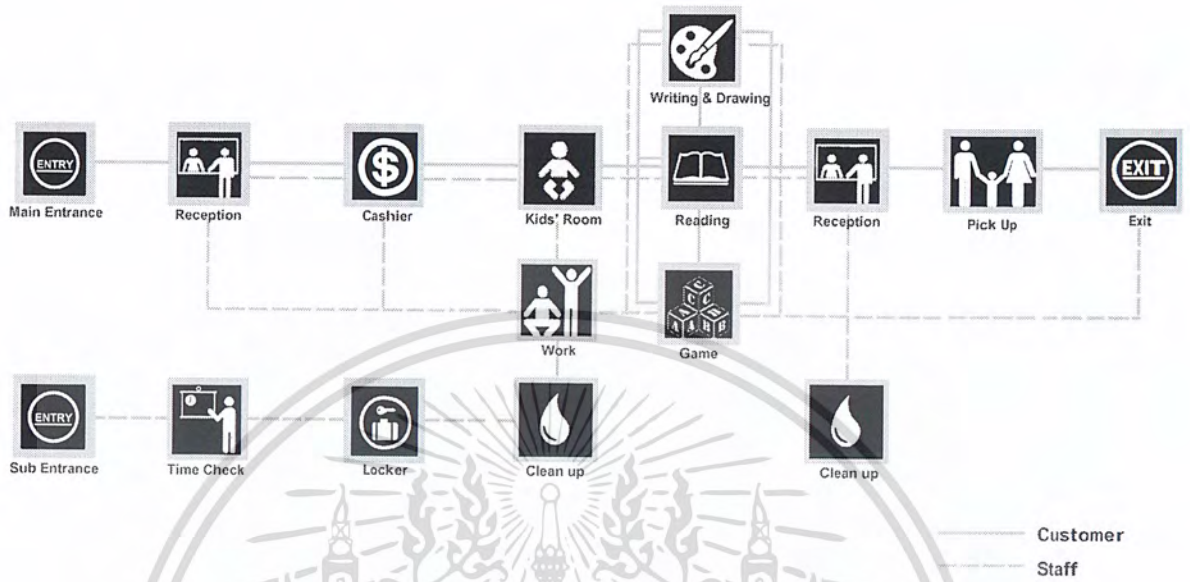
Writing & Drawing

ENTRY

Main Entrance

Reception

Cashier

Kids' Room

Reading

Reception

Pick Up

EXIT

Exit

Work

Game

ENTRY

Sub Entrance

Time Check

Locker

Clean up

Clean up

Customer

Staff